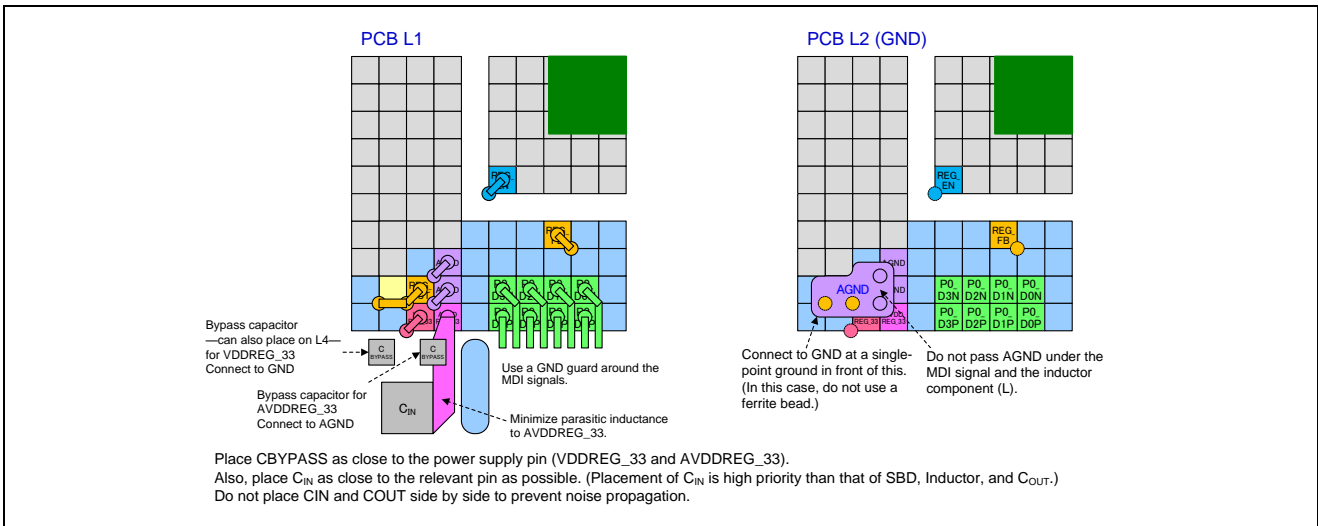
PCB L1

PCB L2 (GND)

REG_EN

REG_FB

AGND

P0_D3N P0_D2N P0_D1N P0_D0N

P0_D3P P0_D2P P0_D1P P0_D0P

REG_33

Bypass capacitor —can also place on L4— for VDDREG_33 Connect to GND

C BYPASS

C BYPASS

Bypass capacitor for AVDDREG_33 Connect to AGND

$C_{IN}$

Use a GND guard around the MDI signals.

Minimize parasitic inductance to AVDDREG_33.

Connect to GND at a single-point ground in front of this. (In this case, do not use a ferrite bead.)

Do not pass AGND under the MDI signal and the inductor component (L).

Place CBYPASS as close to the power supply pin (VDDREG_33 and AVDDREG_33).
Also, place $C_{IN}$ as close to the relevant pin as possible. (Placement of $C_{IN}$ is high priority than that of SBD, Inductor, and $C_{OUT}$.)
Do not place CIN and COUT side by side to prevent noise propagation.